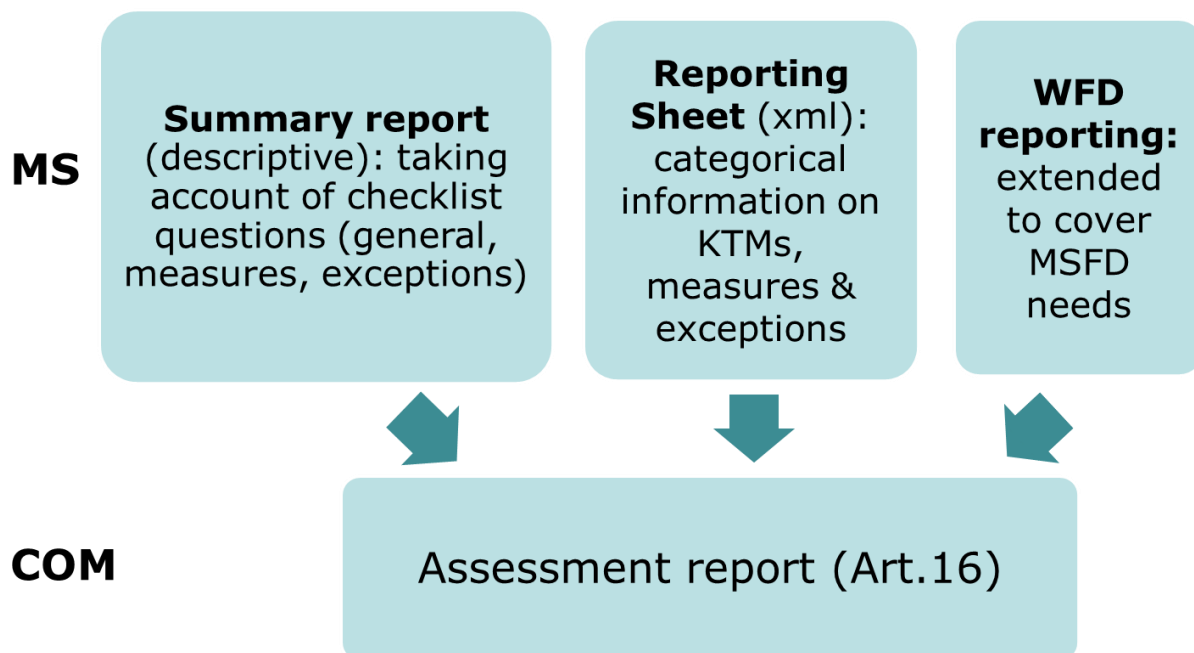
MS

**Summary report** (descriptive): taking account of checklist questions (general, measures, exceptions)

**Reporting Sheet** (xml): categorical information on KTMs, measures & exceptions

**WFD reporting:** extended to cover MSFD needs

COM

Assessment report (Art.16)